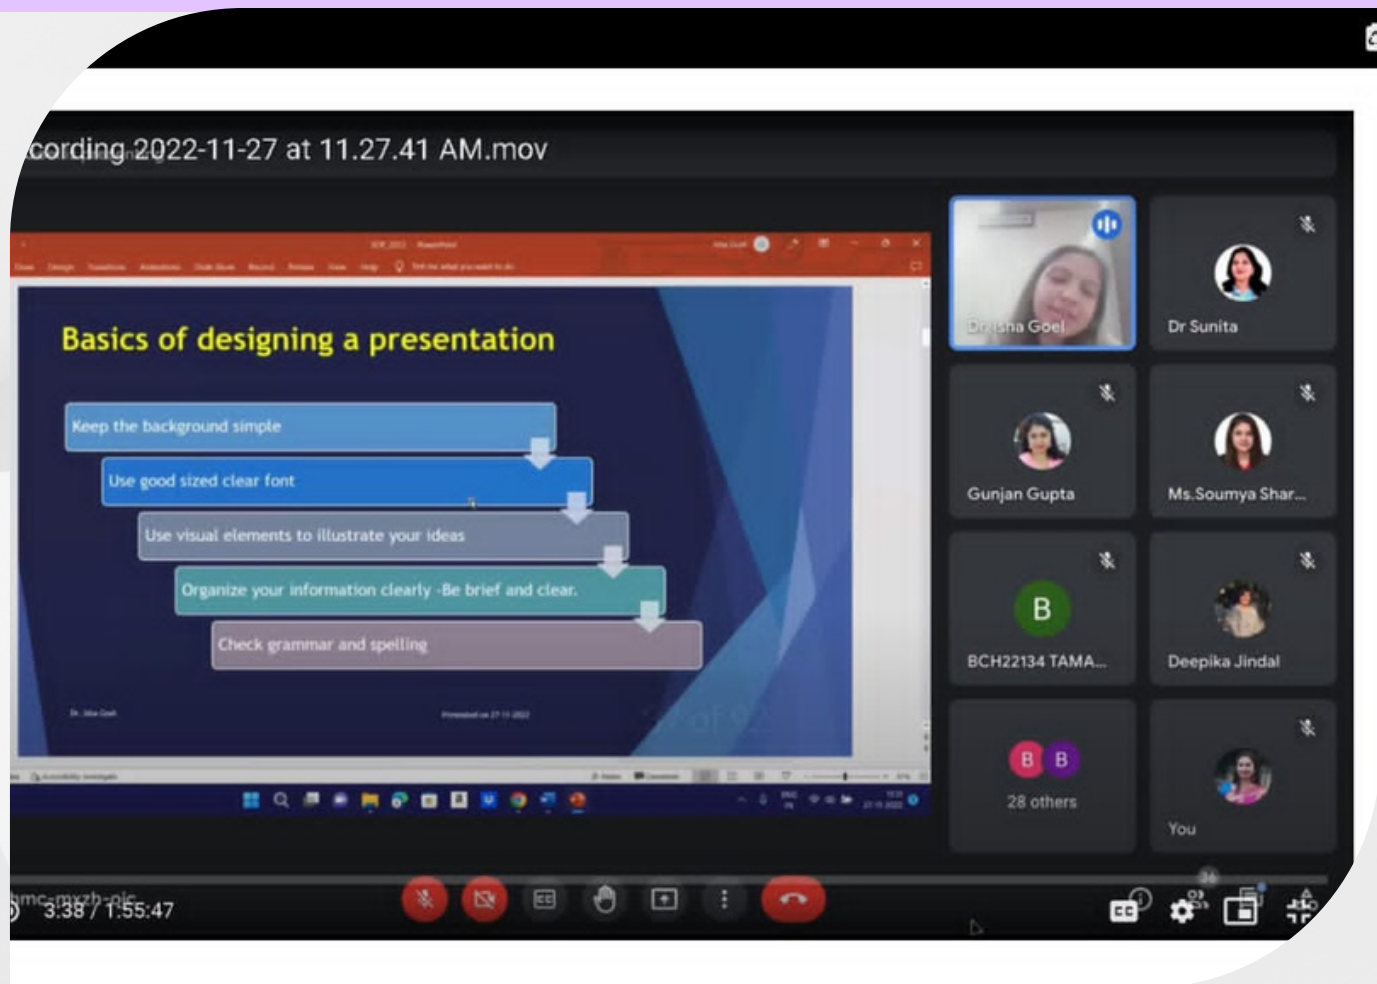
cording 2022-11-27 at 11.27.41 AM.mov

Basics of designing a presentation

Keep the background simple

Use good sized clear font

Use visual elements to illustrate your ideas

Organize your information clearly -Be brief and clear.

Check grammar and spelling

Dr. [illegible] Goel

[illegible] 27-11-2022

Dr. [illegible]na Goel

Dr Sunita

Gunjan Gupta

Ms.Soumya Shar...

B

BCH22134 TAMA...

Deepika Jindal

B B

28 others

You

3:38 / 1:55:47